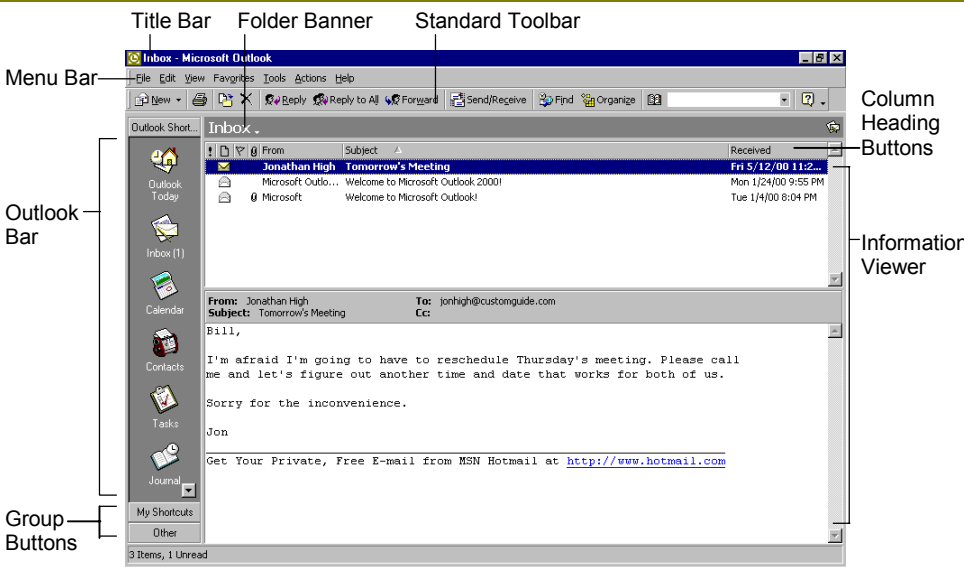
Title Bar
Folder Banner
Standard Toolbar

Inbox - Microsoft Outlook

Menu Bar

File Edit View Favorites Tools Actions Help

New Reply Reply to All Forward Send/Receive Find Organize

Column Heading Buttons

Outlook Short...
Inbox

| ! | | | | From | Subject | Received |
|---|---|---|---|---|---|---|
| | | | | Jonathan High | Tomorrow's Meeting | Fri 5/12/00 11:2... |
| | | | | Microsoft Outlo... | Welcome to Microsoft Outlook 2000! | Mon 1/24/00 9:55 PM |
| | | | | Microsoft | Welcome to Microsoft Outlook! | Tue 1/4/00 8:04 PM |

Outlook Bar

Outlook Today
Inbox (1)
Calendar
Contacts
Tasks
Journal

Information Viewer

From: Jonathan High
Subject: Tomorrow's Meeting
To: jonhigh@customguide.com
Cc:

Bill,

I'm afraid I'm going to have to reschedule Thursday's meeting. Please call me and let's figure out another time and date that works for both of us.

Sorry for the inconvenience.

Jon

Get Your Private, Free E-mail from MSN Hotmail at http://www.hotmail.com

Group Buttons

My Shortcuts
Other

3 Items, 1 Unread